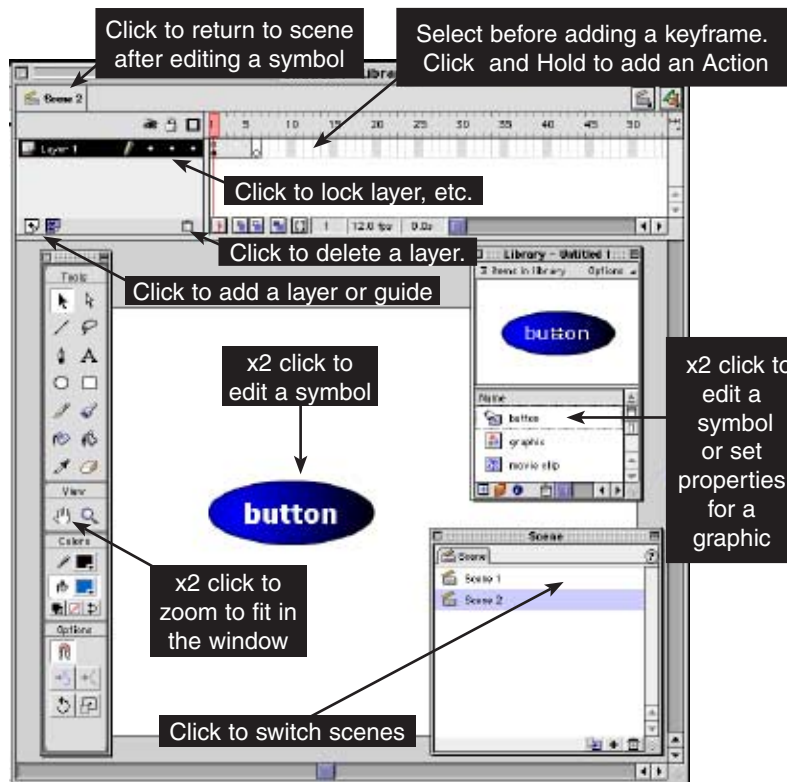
Click to return to scene after editing a symbol

Select before adding a keyframe. Click and Hold to add an Action

Scene 2

Layer 1

5 10 15 20 25 30 35 40 45 50

Click to lock layer, etc.

1 12.0 fps 0.0s

Click to delete a layer.

Library - Untitled 1

3 items in library Options

Click to add a layer or guide

Tools

button

x2 click to edit a symbol

Name

button

graphic

movie clip

x2 click to edit a symbol or set properties for a graphic

View

button

Colors

Options

x2 click to zoom to fit in the window

Scene

Scene

Scene 1

Scene 2

Click to switch scenes